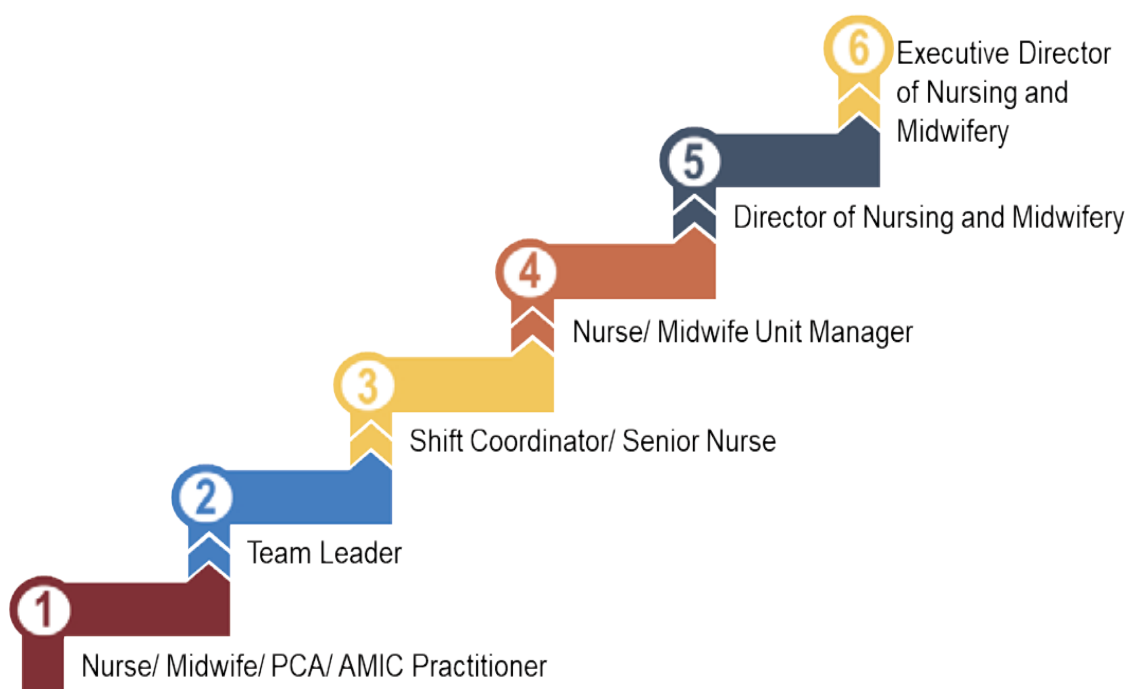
6 Executive Director of Nursing and Midwifery

5 Director of Nursing and Midwifery

4 Nurse/ Midwife Unit Manager

3 Shift Coordinator/ Senior Nurse

2 Team Leader

1 Nurse/ Midwife/ PCA/ AMIC Practitioner